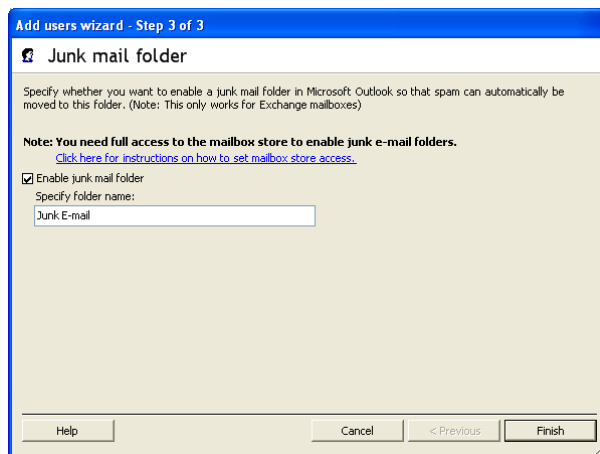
Add users wizard - Step 3 of 3

Junk mail folder

Specify whether you want to enable a junk mail folder in Microsoft Outlook so that spam can automatically be moved to this folder. (Note: This only works for Exchange mailboxes)

Note: You need full access to the mailbox store to enable junk e-mail folders.
Click here for instructions on how to set mailbox store access.

Enable junk mail folder
Specify folder name:
Junk E-mail

Help
Cancel
< Previous
Finish